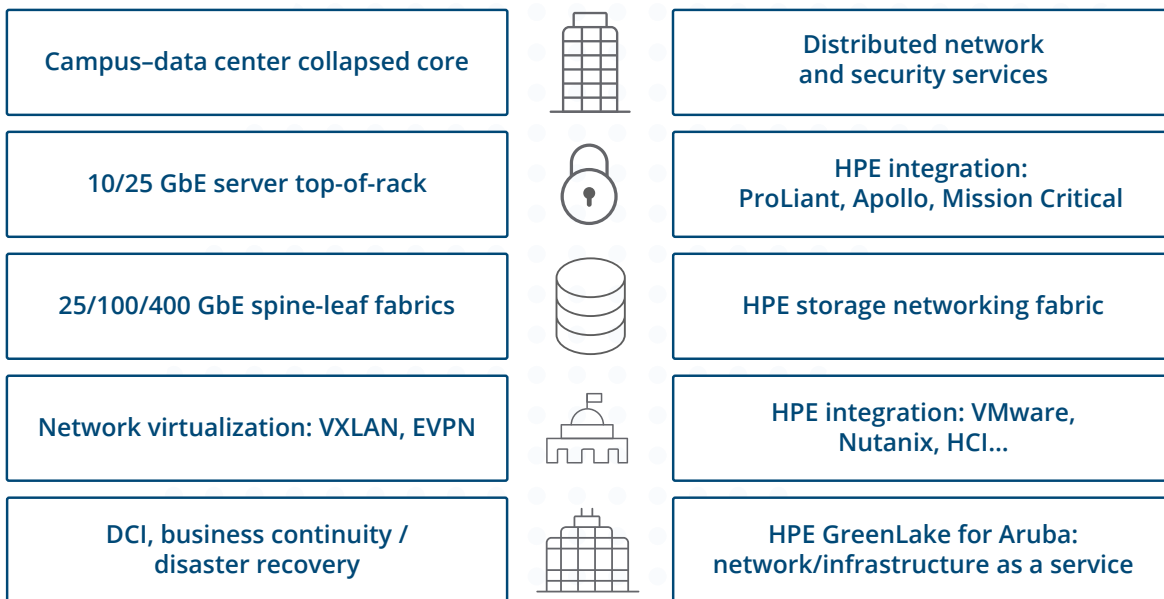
Campus–data center collapsed core

Distributed network and security services

10/25 GbE server top-of-rack

HPE integration: ProLiant, Apollo, Mission Critical

25/100/400 GbE spine-leaf fabrics

HPE storage networking fabric

Network virtualization: VXLAN, EVPN

HPE integration: VMware, Nutanix, HCI...

DCI, business continuity / disaster recovery

HPE GreenLake for Aruba: network/infrastructure as a service